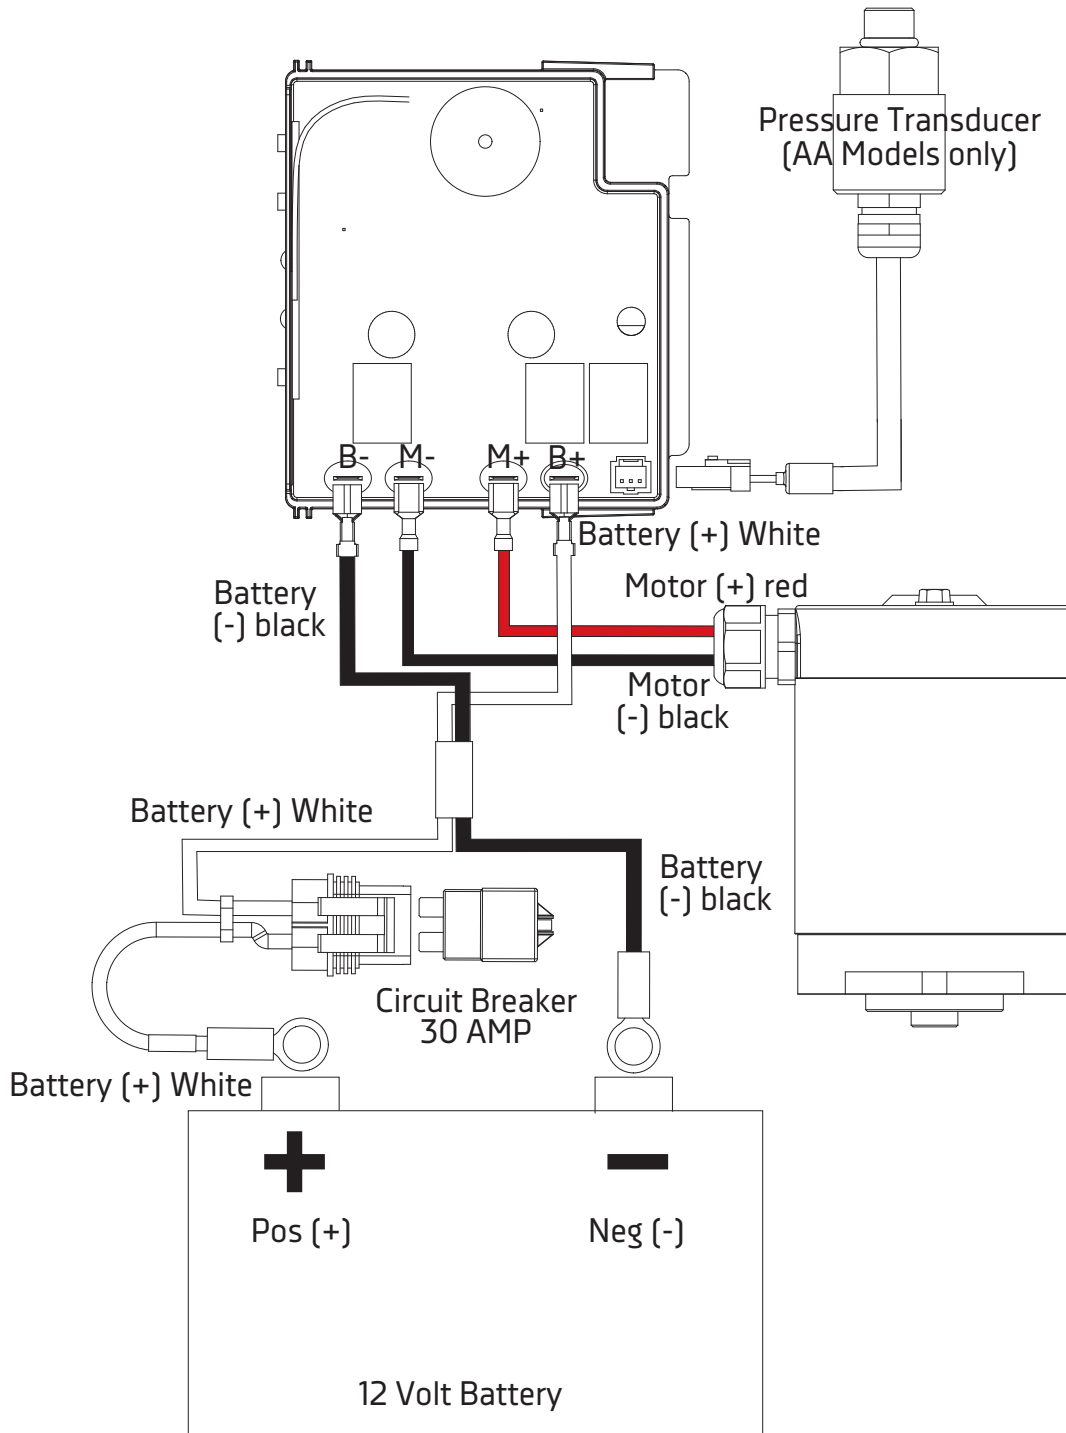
Pressure Transducer (AA Models only)

B-
M-
M+
B+

Battery (+) White

Battery (-) black

Motor (+) red

Motor (-) black

Battery (+) White

Battery (-) black

Circuit Breaker 30 AMP

Battery (+) White

+

−

Pos (+)

Neg (-)

12 Volt Battery